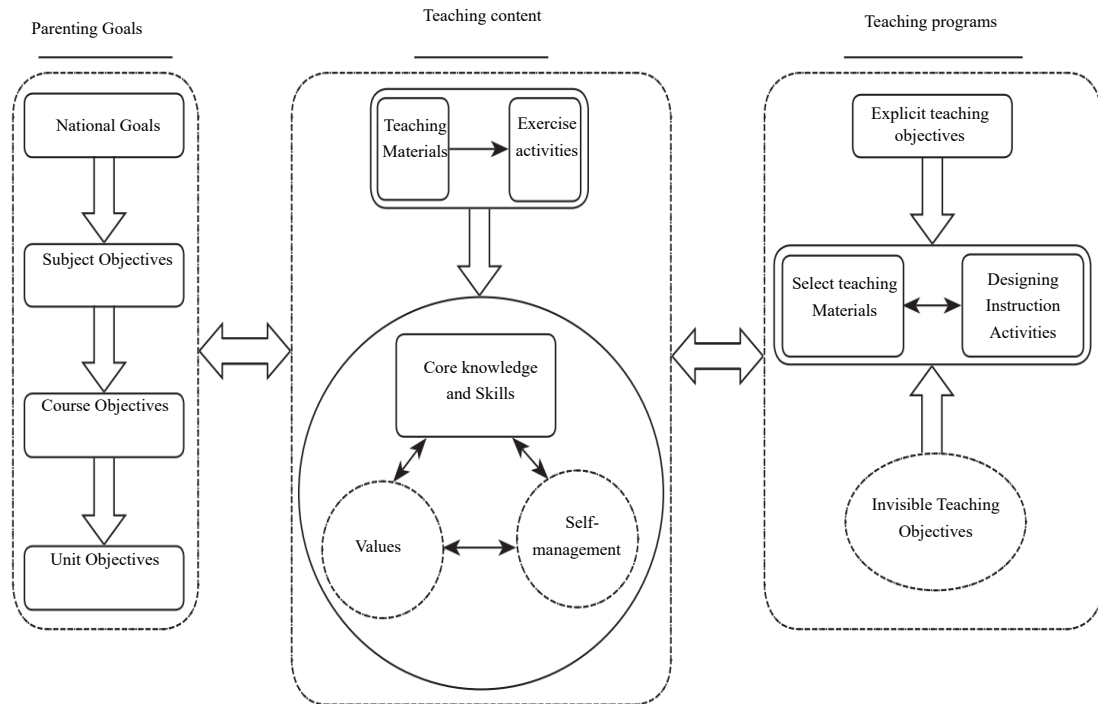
Parenting Goals

National Goals

Subject Objectives

Course Objectives

Unit Objectives

Teaching content

Teaching Materials

Exercise activities

Core knowledge and Skills

Values

Self-management

Teaching programs

Explicit teaching objectives

Select teaching Materials

Designing Instruction Activities

Invisible Teaching Objectives